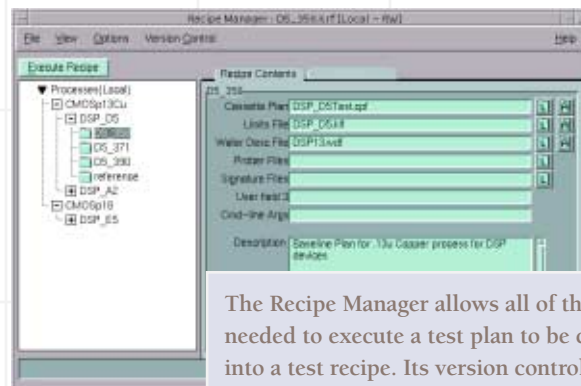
Recipe Manager : D5_35E.rcf [Local ~ RW]

File View Options Version Control Help

Execute Recipe

Processes(Local)
CMOSp13Cu
DSP_D5
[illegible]
D5_371
D5_390
reference
DSP_A2
CMOSp18
DSP_E5

Recipe Contents

D5_35E

Cassette Plan DSP_D5Test.xpf
Limits File DSP_D5.lf
Wafer Desc File DSP13.wdf
Prober Files
Signature Files
User field 3
Cmd-line Args

Description Baseline Plan for .13u Copper process for DSP devices

The Recipe Manager allows all of th
needed to execute a test plan to be c
into a test recipe. Its version control